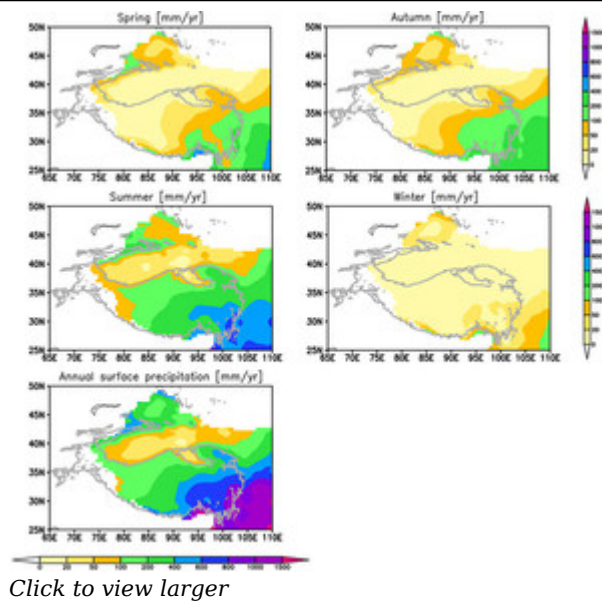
Spring [mm/yr]

50N
45N
40N
35N
30N
25N
65E 70E 75E 80E 85E 90E 95E 100E 105E 110E

Autumn [mm/yr]

50N
45N
40N
35N
30N
25N
65E 70E 75E 80E 85E 90E 95E 100E 105E 110E

Summer [mm/yr]

50N
45N
40N
35N
30N
25N
65E 70E 75E 80E 85E 90E 95E 100E 105E 110E

Winter [mm/yr]

50N
45N
40N
35N
30N
25N
65E 70E 75E 80E 85E 90E 95E 100E 105E 110E

Annual surface precipitation [mm/yr]

50N
45N
40N
35N
30N
25N
65E 70E 75E 80E 85E 90E 95E 100E 105E 110E

0 20 50 100 200 400 600 800 1000 1500

Click to view larger